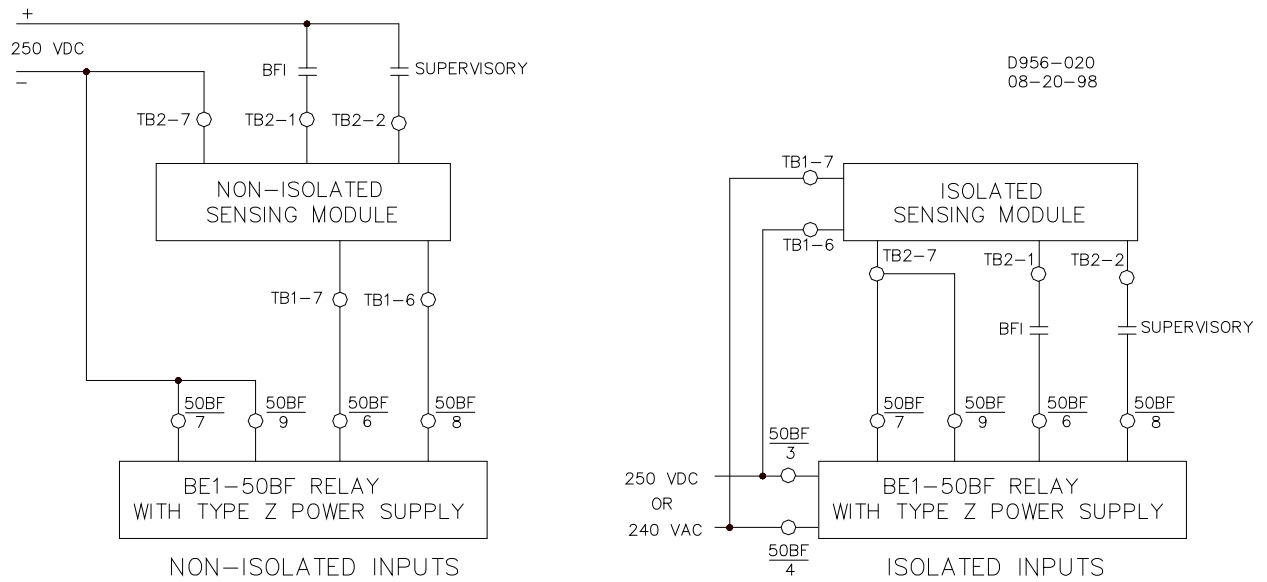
+

250 VDC

−

BFI

SUPERVISORY

TB2−7

TB2−1

TB2−2

NON−ISOLATED SENSING MODULE

TB1−7

TB1−6

$\frac{50BF}{7}$

$\frac{50BF}{9}$

$\frac{50BF}{6}$

$\frac{50BF}{8}$

BE1−50BF RELAY WITH TYPE Z POWER SUPPLY

NON−ISOLATED INPUTS

D956−020
08−20−98

TB1−7

TB1−6

ISOLATED SENSING MODULE

TB2−7

TB2−1

TB2−2

BFI

SUPERVISORY

$\frac{50BF}{3}$

$\frac{50BF}{7}$

$\frac{50BF}{9}$

$\frac{50BF}{6}$

$\frac{50BF}{8}$

250 VDC
OR
240 VAC

BE1−50BF RELAY WITH TYPE Z POWER SUPPLY

$\frac{50BF}{4}$

ISOLATED INPUTS